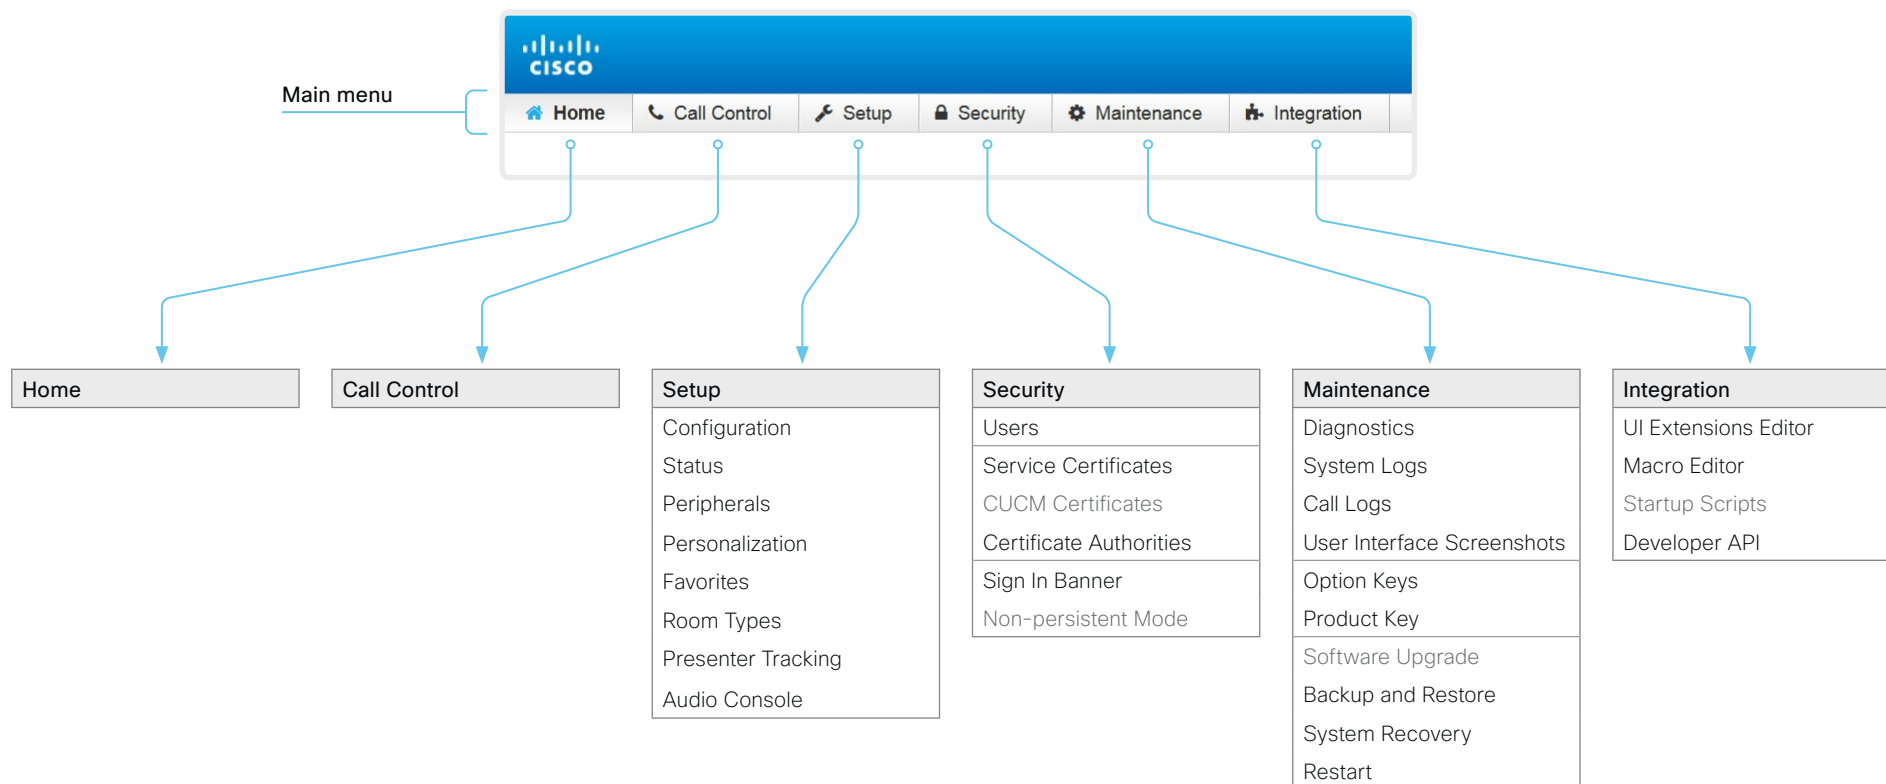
cisco

Main menu

Home | Call Control | Setup | Security | Maintenance | Integration

Home

Call Control

Setup
Configuration
Status
Peripherals
Personalization
Favorites
Room Types
Presenter Tracking
Audio Console

Security
Users
Service Certificates
CUCM Certificates
Certificate Authorities
Sign In Banner
Non-persistent Mode

Maintenance
Diagnostics
System Logs
Call Logs
User Interface Screenshots
Option Keys
Product Key
Software Upgrade
Backup and Restore
System Recovery
Restart

Integration
UI Extensions Editor
Macro Editor
Startup Scripts
Developer API